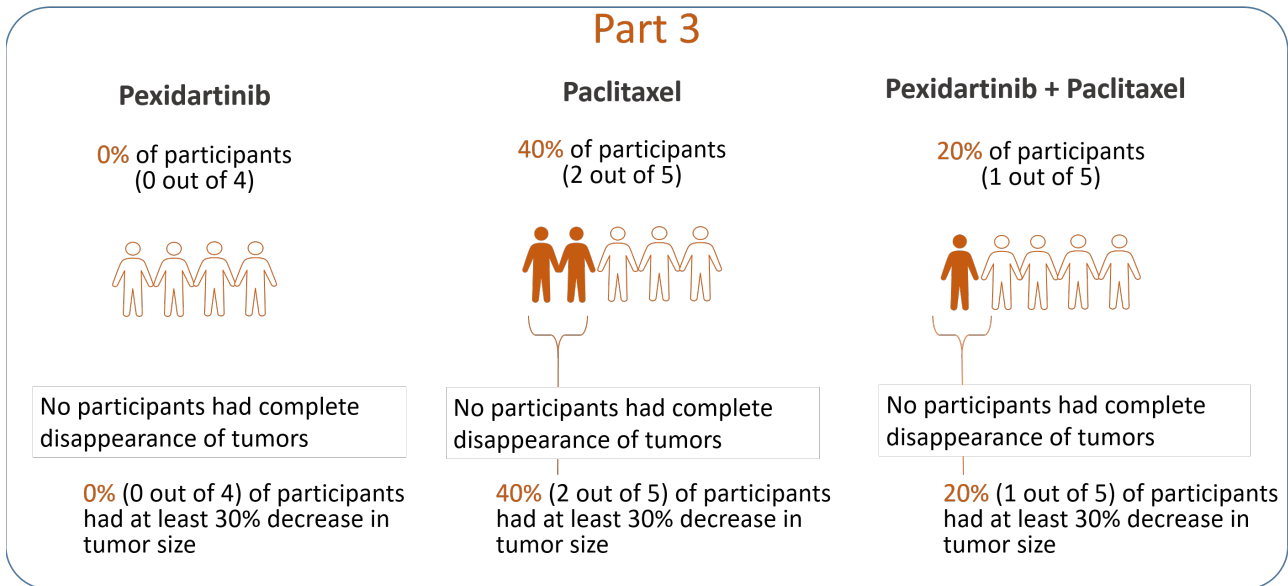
Part 3

Pexidartinib

0% of participants
(0 out of 4)

No participants had complete disappearance of tumors

0% (0 out of 4) of participants had at least 30% decrease in tumor size

Paclitaxel

40% of participants
(2 out of 5)

No participants had complete disappearance of tumors

40% (2 out of 5) of participants had at least 30% decrease in tumor size

Pexidartinib + Paclitaxel

20% of participants
(1 out of 5)

No participants had complete disappearance of tumors

20% (1 out of 5) of participants had at least 30% decrease in tumor size